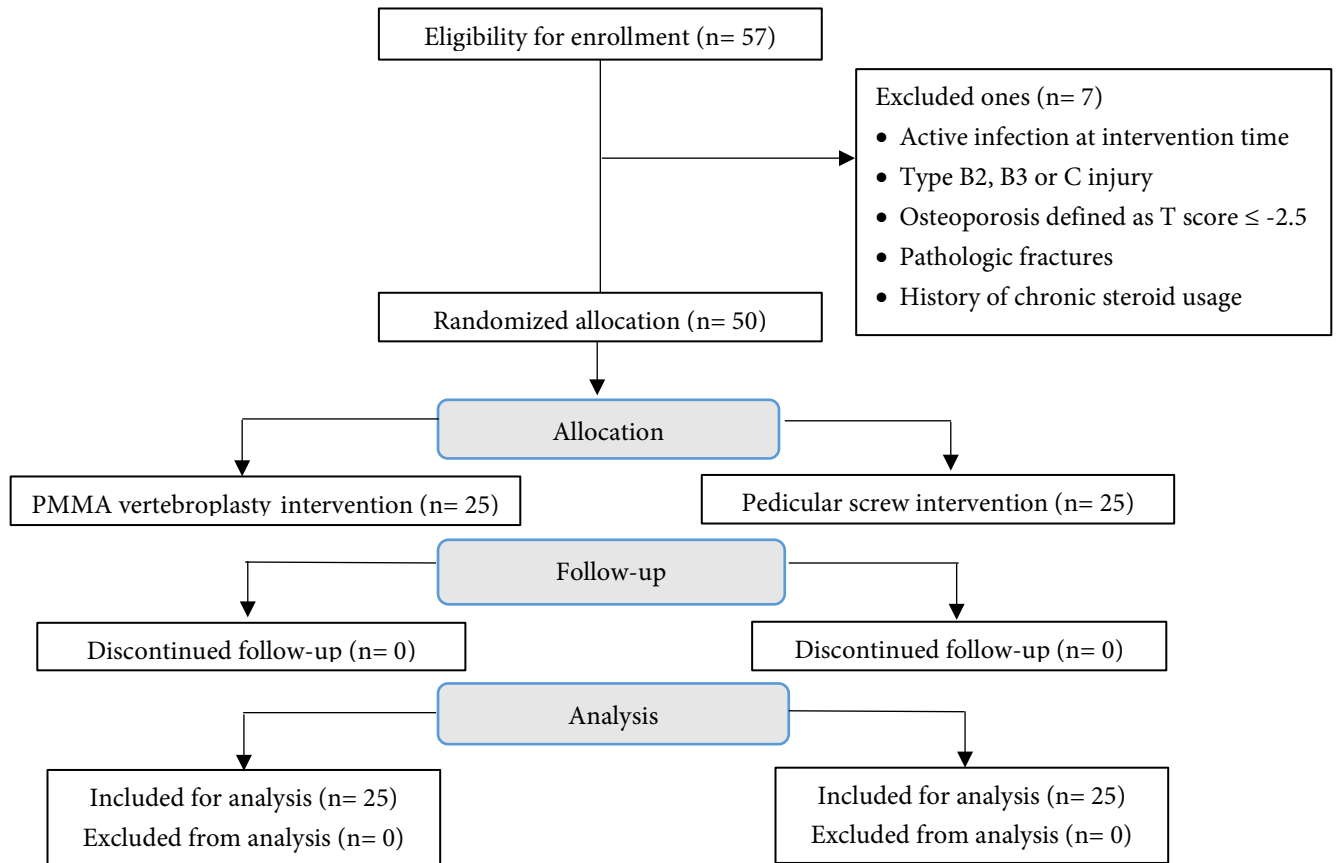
Eligibility for enrollment (n= 57)

Excluded ones (n= 7)
- Active infection at intervention time
- Type B2, B3 or C injury
- Osteoporosis defined as T score ≤ -2.5
- Pathologic fractures
- History of chronic steroid usage

Randomized allocation (n= 50)

Allocation

PMMA vertebroplasty intervention (n= 25)

Pedicular screw intervention (n= 25)

Follow-up

Discontinued follow-up (n= 0)

Discontinued follow-up (n= 0)

Analysis

Included for analysis (n= 25)
Excluded from analysis (n= 0)

Included for analysis (n= 25)
Excluded from analysis (n= 0)